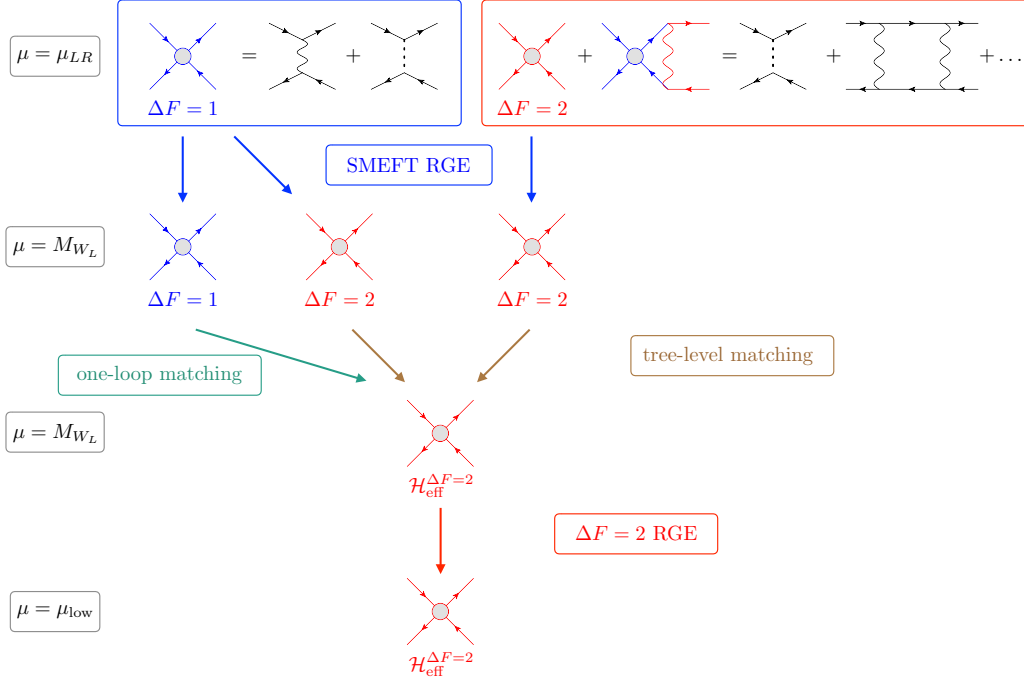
$\mu = \mu_{LR}$

$=$ $+$

$\Delta F = 1$

$+$ $=$ $+$ $+\ldots$

$\Delta F = 2$

SMEFT RGE

$\mu = M_{W_L}$

$\Delta F = 1$

$\Delta F = 2$

$\Delta F = 2$

one-loop matching

tree-level matching

$\mu = M_{W_L}$

$\mathcal{H}_{\text{eff}}^{\Delta F=2}$

$\Delta F = 2$ RGE

$\mu = \mu_{\text{low}}$

$\mathcal{H}_{\text{eff}}^{\Delta F=2}$